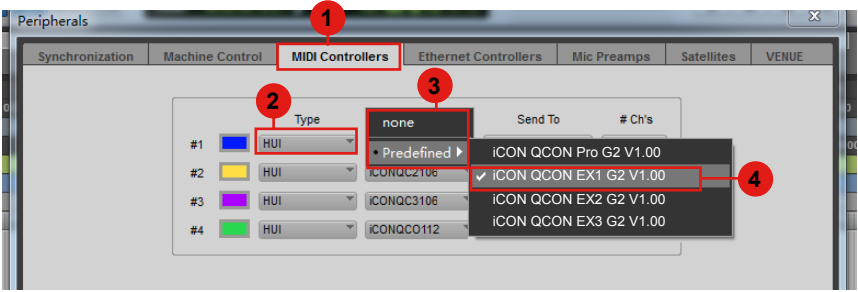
Peripherals

1

Synchronization | Machine Control | MIDI Controllers | Ethernet Controllers | Mic Preamps | Satellites | VENUE

2

3

Type

Send To

# Ch's

none

Predefined

#1 HUI

#2 HUI iCONQC2106

#3 HUI iCONQC3106

#4 HUI iCONQCO112

iCON QCON Pro G2 V1.00

✓ iCON QCON EX1 G2 V1.00

iCON QCON EX2 G2 V1.00

iCON QCON EX3 G2 V1.00

4